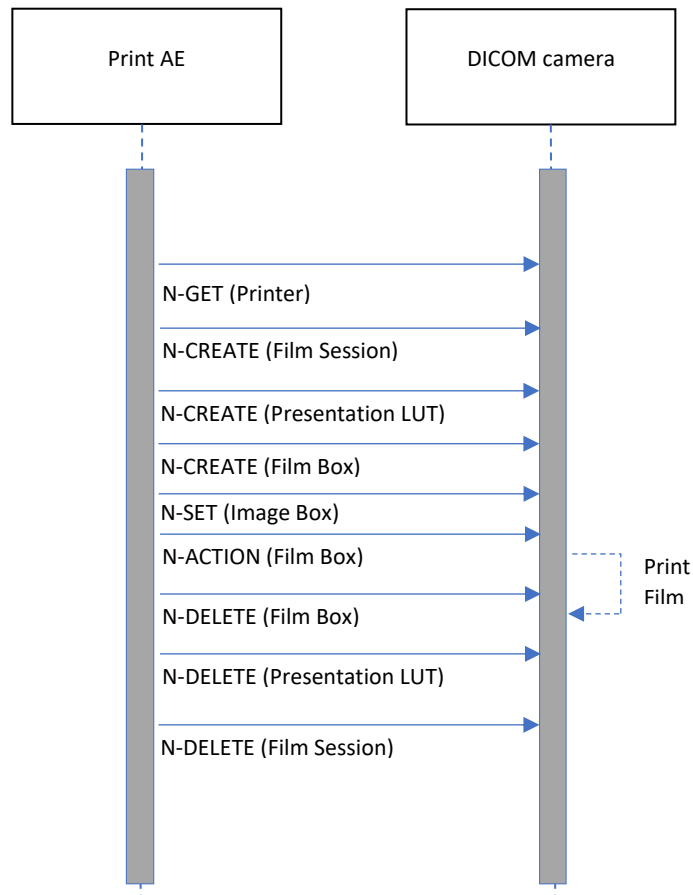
Print AE

DICOM camera

N-GET (Printer)

N-CREATE (Film Session)

N-CREATE (Presentation LUT)

N-CREATE (Film Box)

N-SET (Image Box)

N-ACTION (Film Box)

Print Film

N-DELETE (Film Box)

N-DELETE (Presentation LUT)

N-DELETE (Film Session)